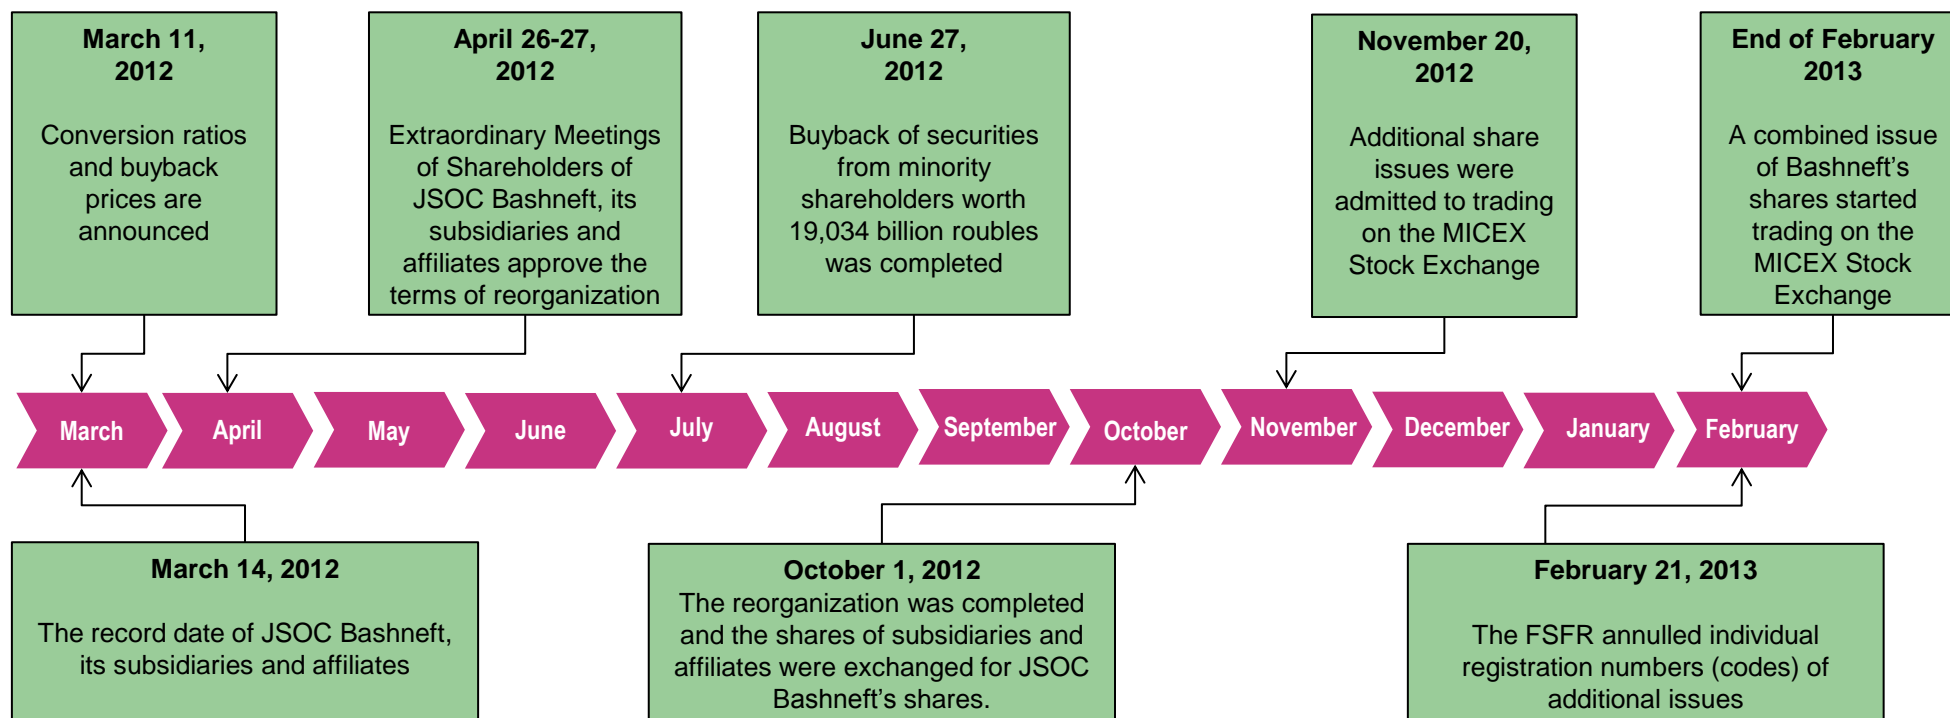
March 11, 2012

Conversion ratios and buyback prices are announced

April 26-27, 2012

Extraordinary Meetings of Shareholders of JSOC Bashneft, its subsidiaries and affiliates approve the terms of reorganization

June 27, 2012

Buyback of securities from minority shareholders worth 19,034 billion roubles was completed

November 20, 2012

Additional share issues were admitted to trading on the MICEX Stock Exchange

End of February 2013

A combined issue of Bashneft's shares started trading on the MICEX Stock Exchange

March

April

May

June

July

August

September

October

November

December

January

February

March 14, 2012

The record date of JSOC Bashneft, its subsidiaries and affiliates

October 1, 2012

The reorganization was completed and the shares of subsidiaries and affiliates were exchanged for JSOC Bashneft's shares.

February 21, 2013

The FSFR annulled individual registration numbers (codes) of additional issues